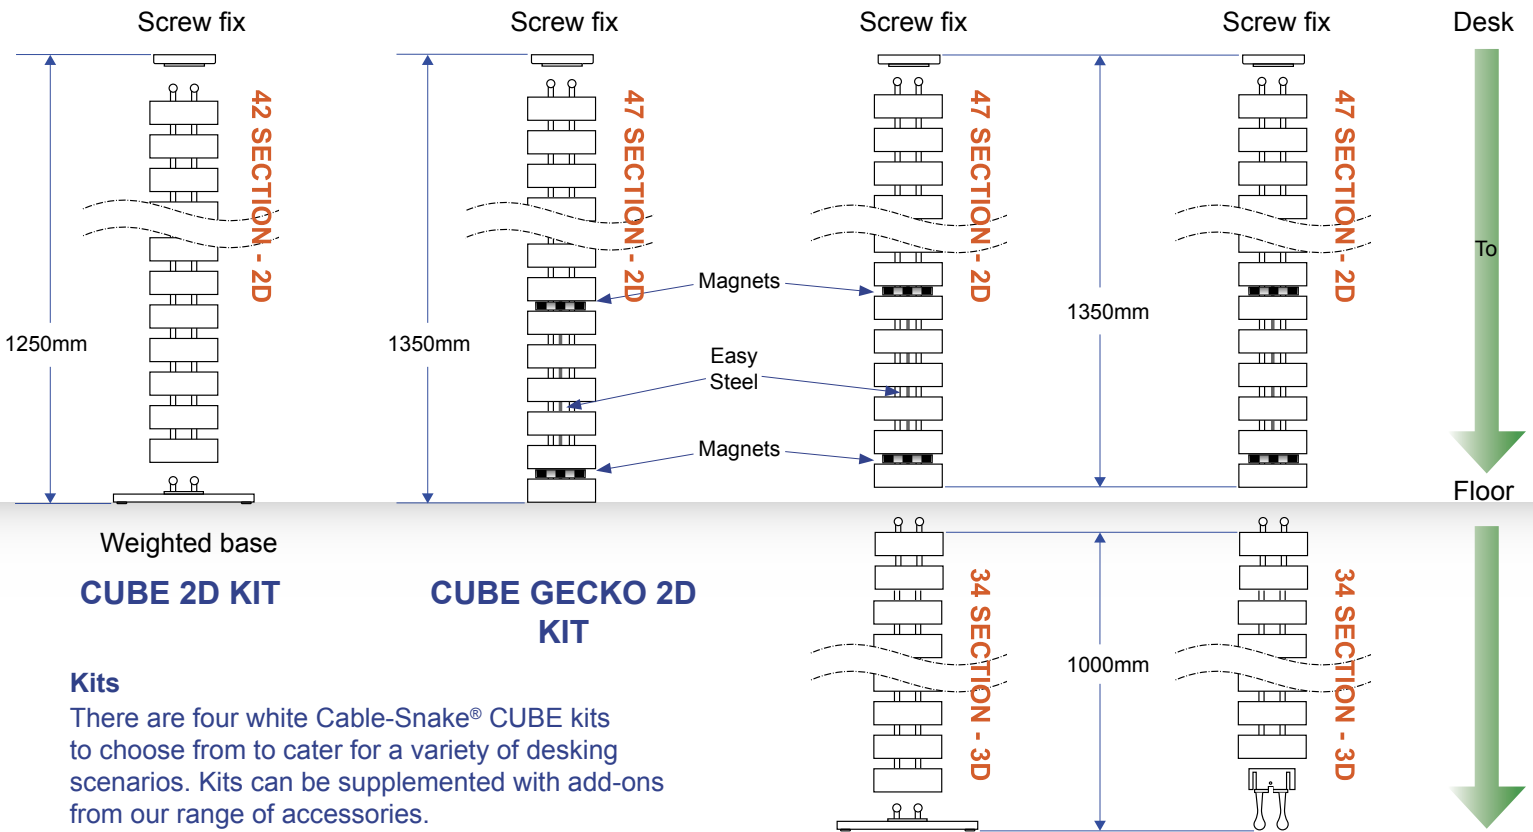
Screw fix

Screw fix

Screw fix

Screw fix

Desk

To

Floor

42 SECTION - 2D

1250mm

47 SECTION - 2D

1350mm

Magnets

Easy Steel

Magnets

47 SECTION - 2D

1350mm

47 SECTION - 2D

34 SECTION - 3D

1000mm

34 SECTION - 3D

Weighted base

CUBE 2D KIT

CUBE GECKO 2D KIT

Kits

There are four white Cable-Snake® CUBE kits to choose from to cater for a variety of desking scenarios. Kits can be supplemented with add-ons from our range of accessories.